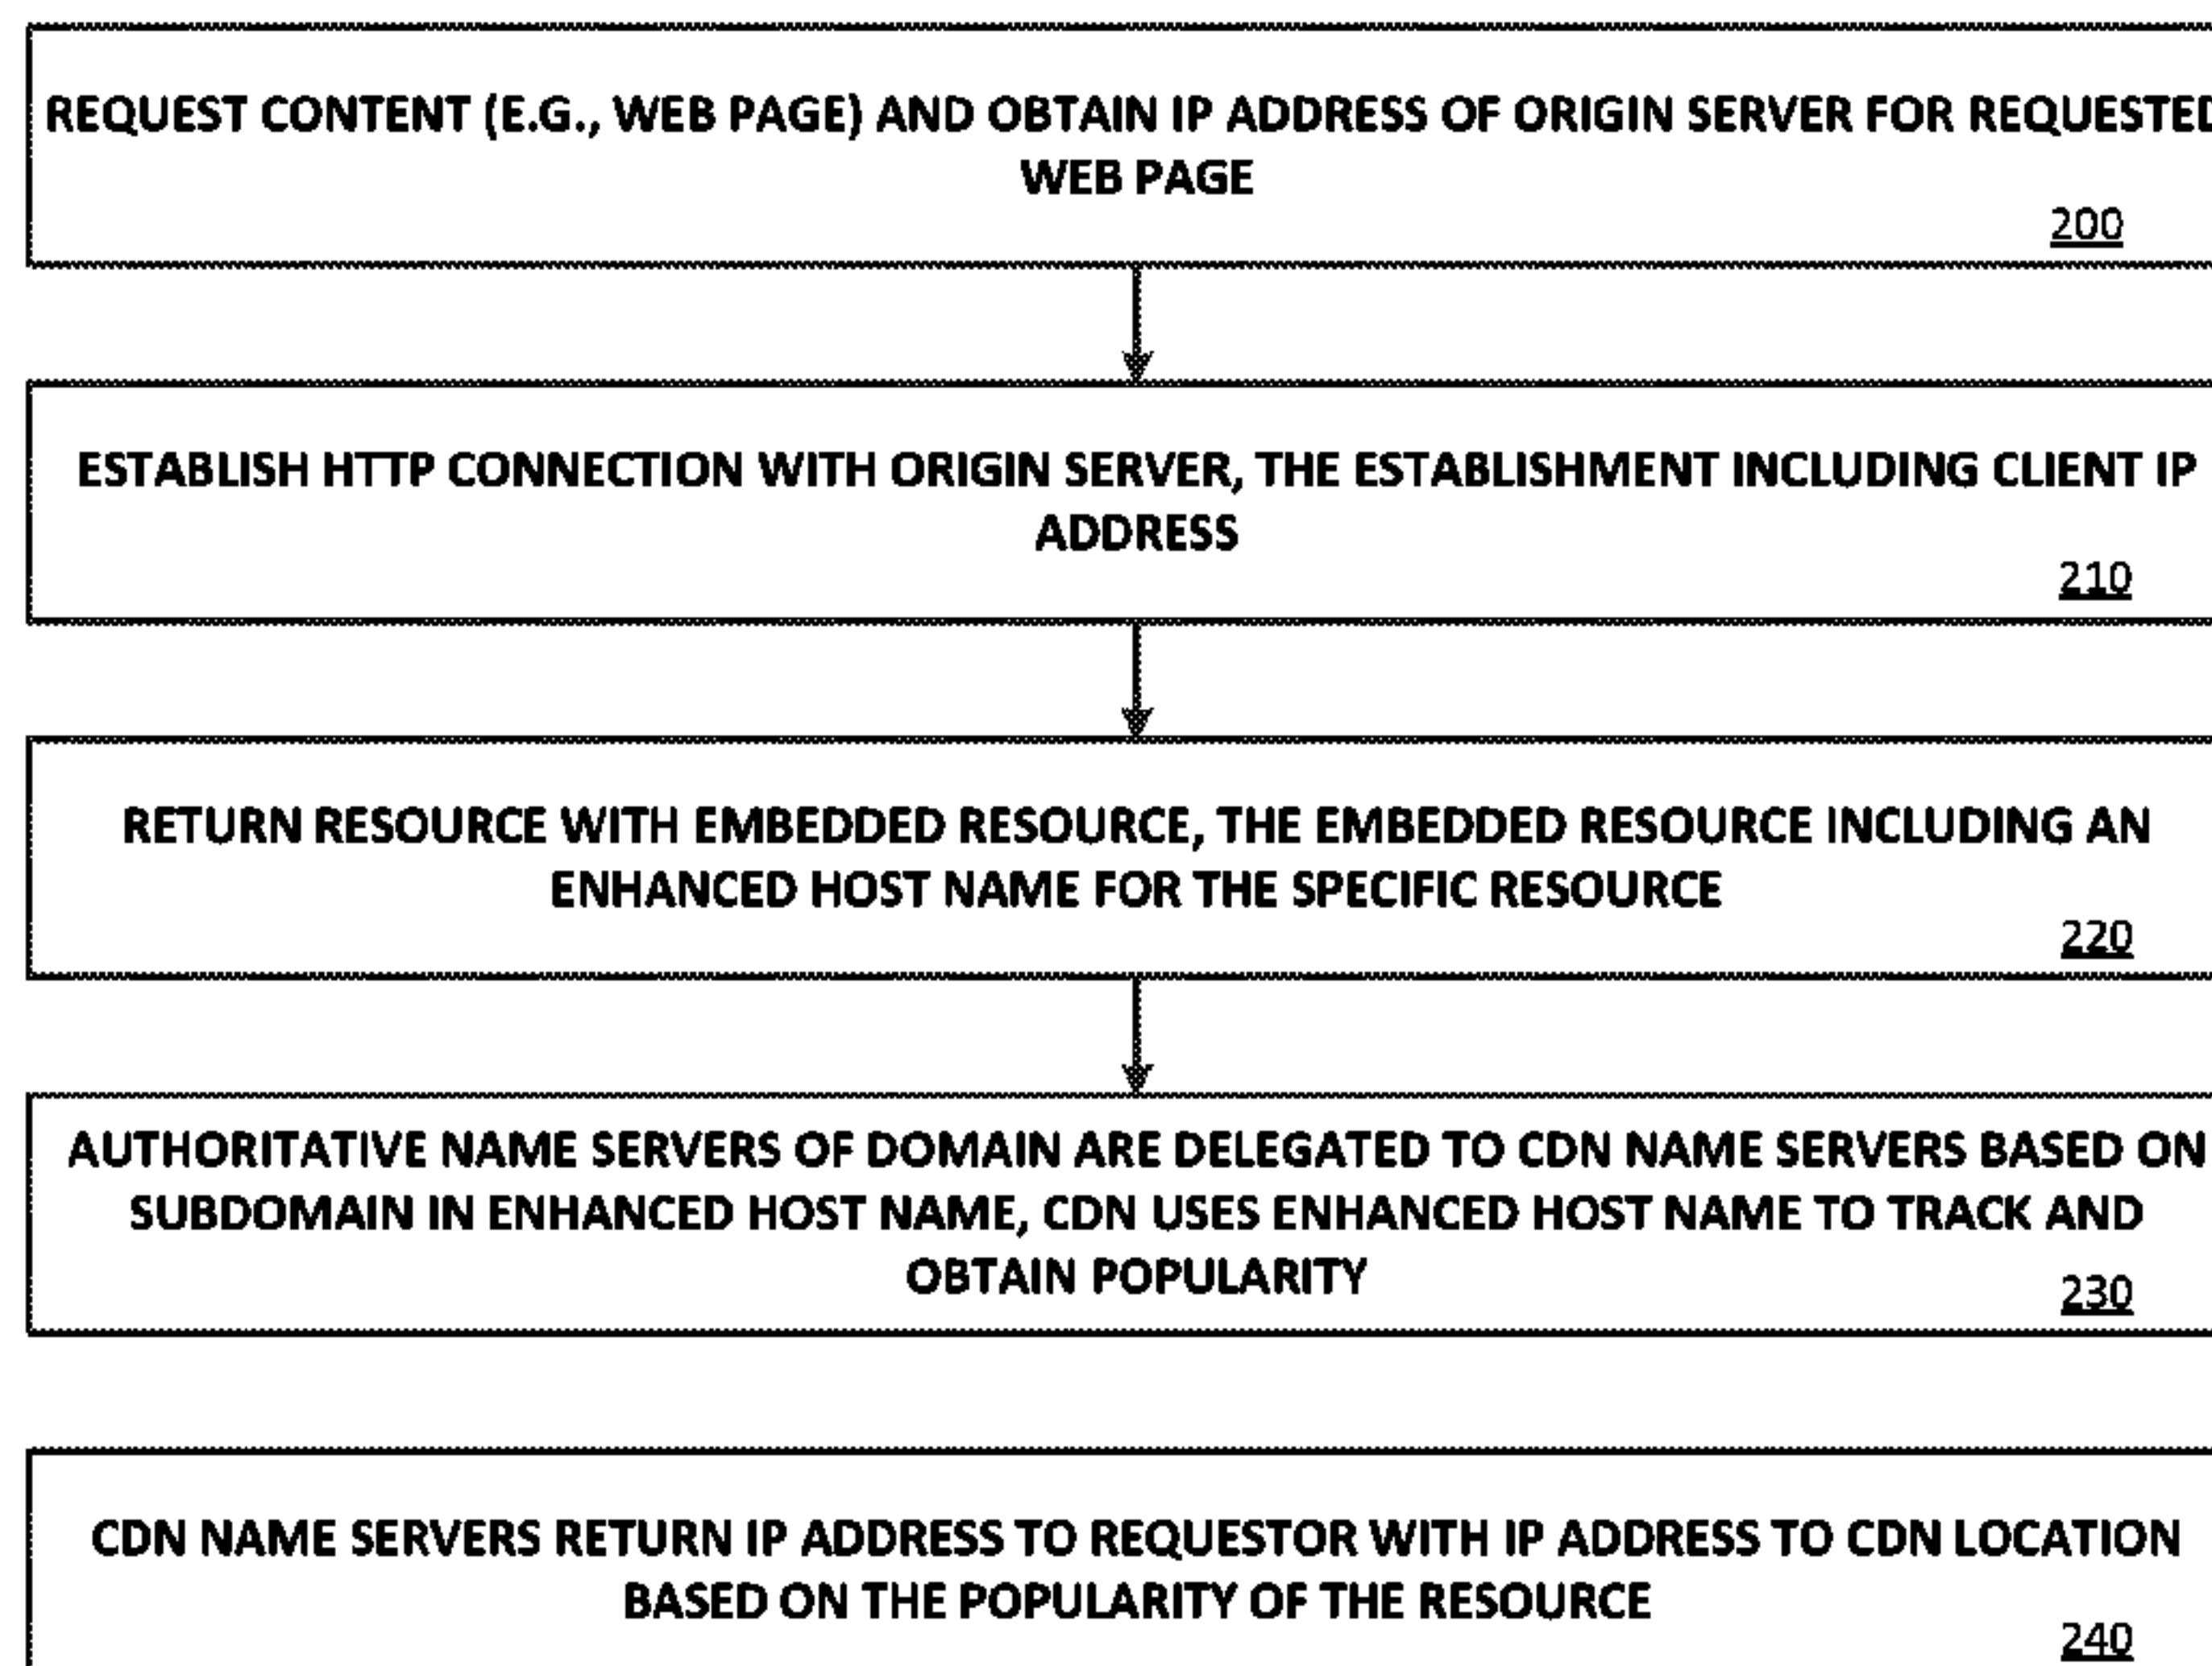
REQUEST CONTENT (E.G., WEB PAGE) AND OBTAIN IP ADDRESS OF ORIGIN SERVER FOR REQUESTE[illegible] WEB PAGE
200

ESTABLISH HTTP CONNECTION WITH ORIGIN SERVER, THE ESTABLISHMENT INCLUDING CLIENT IP ADDRESS
210

RETURN RESOURCE WITH EMBEDDED RESOURCE, THE EMBEDDED RESOURCE INCLUDING AN ENHANCED HOST NAME FOR THE SPECIFIC RESOURCE
220

AUTHORITATIVE NAME SERVERS OF DOMAIN ARE DELEGATED TO CDN NAME SERVERS BASED ON SUBDOMAIN IN ENHANCED HOST NAME, CDN USES ENHANCED HOST NAME TO TRACK AND OBTAIN POPULARITY
230

CDN NAME SERVERS RETURN IP ADDRESS TO REQUESTOR WITH IP ADDRESS TO CDN LOCATION BASED ON THE POPULARITY OF THE RESOURCE
240